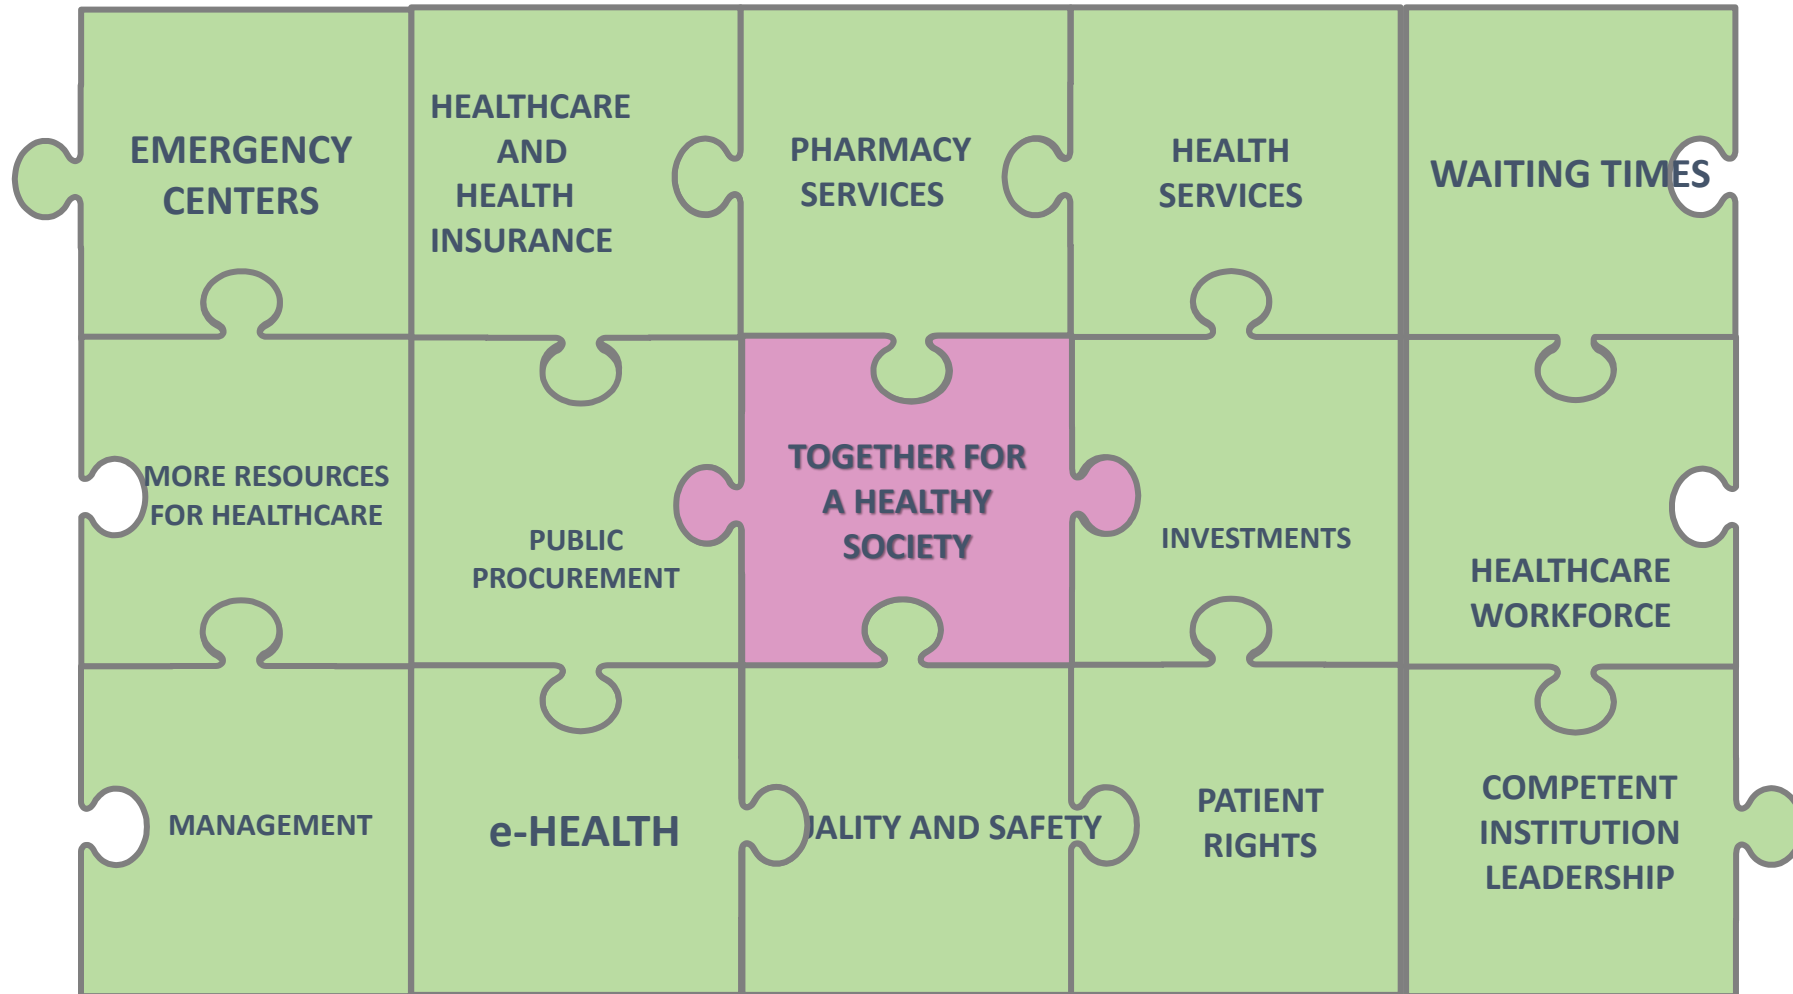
EMERGENCY CENTERS

HEALTHCARE AND HEALTH INSURANCE

PHARMACY SERVICES

HEALTH SERVICES

WAITING TIMES

MORE RESOURCES FOR HEALTHCARE

PUBLIC PROCUREMENT

TOGETHER FOR A HEALTHY SOCIETY

INVESTMENTS

HEALTHCARE WORKFORCE

MANAGEMENT

e-HEALTH

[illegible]ALITY AND SAFETY

PATIENT RIGHTS

COMPETENT INSTITUTION LEADERSHIP